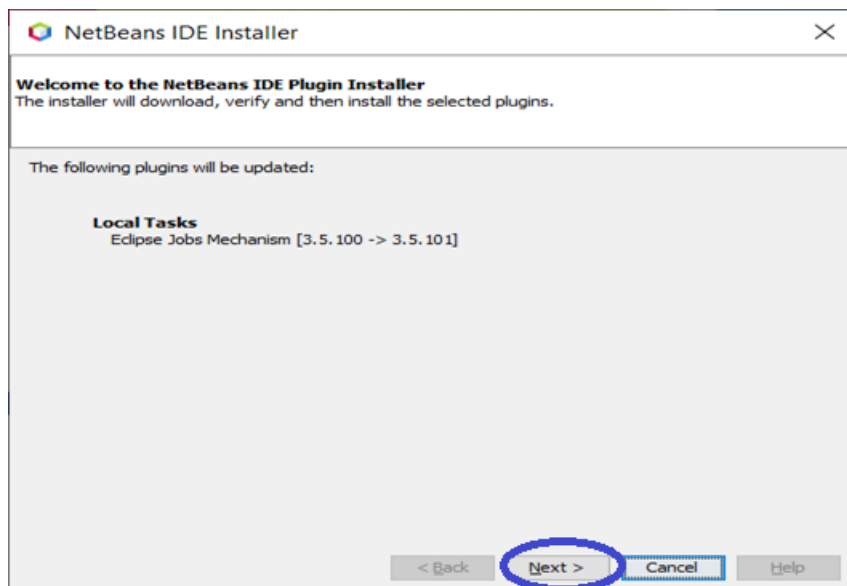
NetBeans IDE Installer

×

Welcome to the NetBeans IDE Plugin Installer
The installer will download, verify and then install the selected plugins.

The following plugins will be updated:

Local Tasks
Eclipse Jobs Mechanism [3.5.100 -> 3.5.101]

< Back

Next >

Cancel

Help